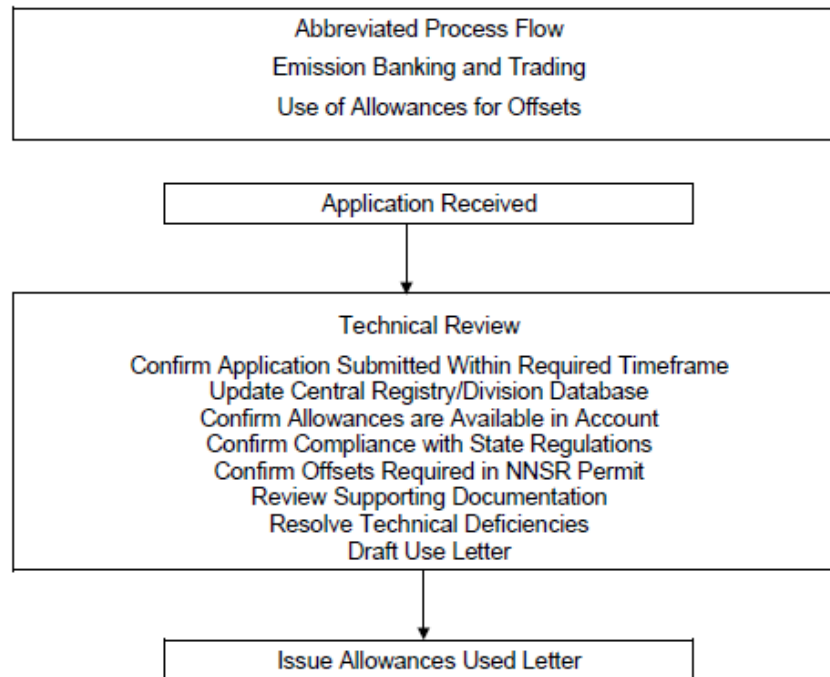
Abbreviated Process Flow
Emission Banking and Trading
Use of Allowances for Offsets

Application Received

Technical Review
Confirm Application Submitted Within Required Timeframe
Update Central Registry/Division Database
Confirm Allowances are Available in Account
Confirm Compliance with State Regulations
Confirm Offsets Required in NNSR Permit
Review Supporting Documentation
Resolve Technical Deficiencies
Draft Use Letter

Issue Allowances Used Letter